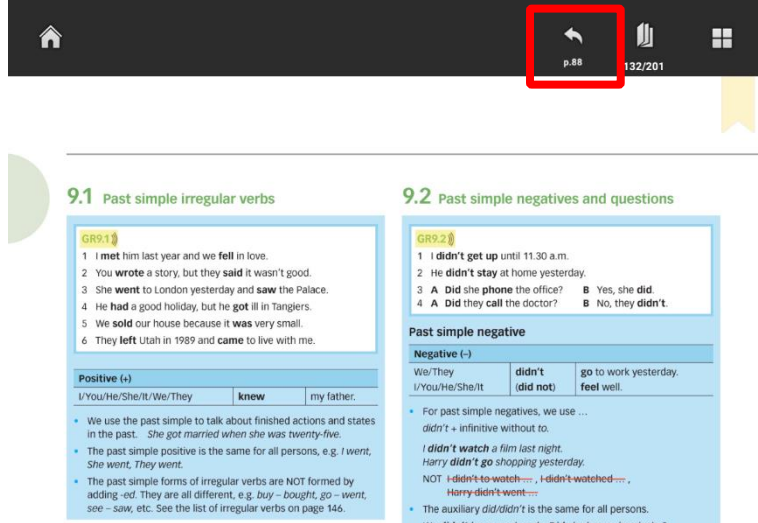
p.88

132/201

9.1 Past simple irregular verbs

GR9.1

1 I **met** him last year and we **fell** in love.
2 You **wrote** a story, but they **said** it wasn't good.
3 She **went** to London yesterday and **saw** the Palace.
4 He **had** a good holiday, but he **got** ill in Tangiers.
5 We **sold** our house because it **was** very small.
6 They **left** Utah in 1989 and **came** to live with me.

| Positive (+) | | |
|---|---|---|
| I/You/He/She/It/We/They | **knew** | my father. |

• We use the past simple to talk about finished actions and states in the past. *She got married when she was twenty-five.*

• The past simple positive is the same for all persons, e.g. *I went, She went, They went.*

• The past simple forms of irregular verbs are NOT formed by adding *-ed*. They are all different, e.g. *buy – bought, go – went, see – saw*, etc. See the list of irregular verbs on page 146.

9.2 Past simple negatives and questions

GR9.2

1 I **didn't get up** until 11.30 a.m.
2 He **didn't stay** at home yesterday.
3 **A** **Did** she **phone** the office? **B** Yes, she **did**.
4 **A** **Did** they **call** the doctor? **B** No, they **didn't**.

Past simple negative

| Negative (–) | | |
|---|---|---|
| We/They | **didn't** | **go** to work yesterday. |
| I/You/He/She/It | (**did not**) | **feel** well. |

• For past simple negatives, we use ...
*didn't* + infinitive without *to*.

*I **didn't watch** a film last night.*
*Harry **didn't go** shopping yesterday.*

NOT ~~I didn't to watch ...~~, ~~I didn't watched ...~~, ~~Harry didn't went ...~~

• The auxiliary *did/didn't* is the same for all persons.

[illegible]